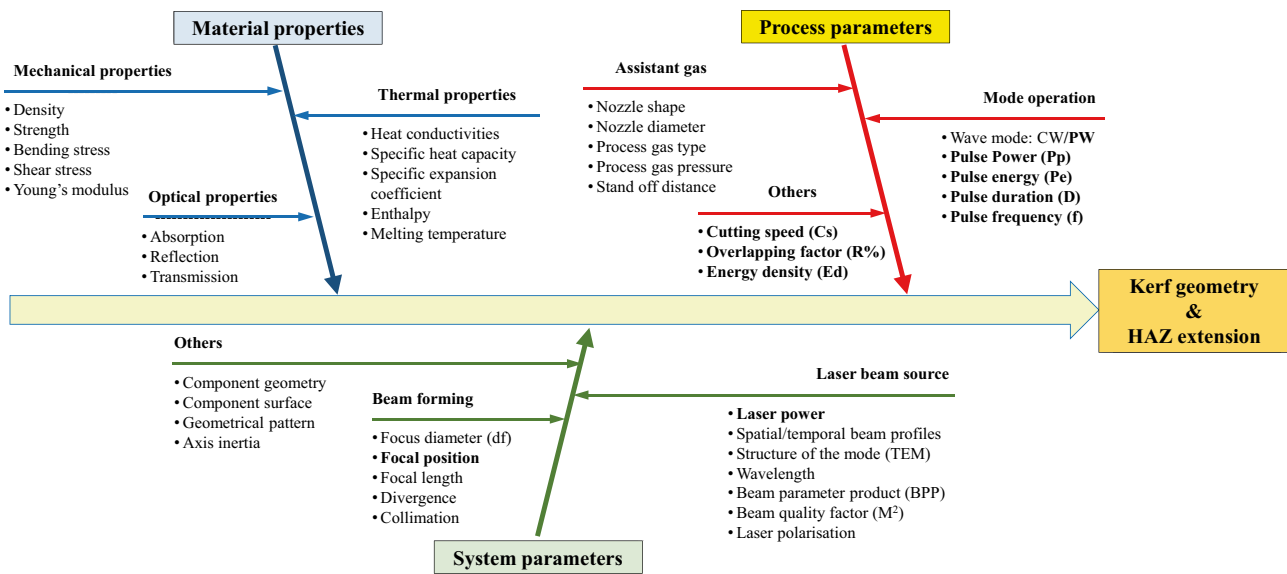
Material properties

Mechanical properties
• Density
• Strength
• Bending stress
• Shear stress
• Young's modulus

Thermal properties
• Heat conductivities
• Specific heat capacity
• Specific expansion coefficient
• Enthalpy
• Melting temperature

Optical properties
• Absorption
• Reflection
• Transmission

Process parameters

Assistant gas
• Nozzle shape
• Nozzle diameter
• Process gas type
• Process gas pressure
• Stand off distance

Mode operation
• Wave mode: CW/PW
• Pulse Power (Pp)
• Pulse energy (Pe)
• Pulse duration (D)
• Pulse frequency (f)

Others
• Cutting speed (Cs)
• Overlapping factor (R%)
• Energy density (Ed)

Kerf geometry & HAZ extension

Others
• Component geometry
• Component surface
• Geometrical pattern
• Axis inertia

Beam forming
• Focus diameter (df)
• Focal position
• Focal length
• Divergence
• Collimation

Laser beam source
• Laser power
• Spatial/temporal beam profiles
• Structure of the mode (TEM)
• Wavelength
• Beam parameter product (BPP)
• Beam quality factor ($M^2$)
• Laser polarisation

System parameters